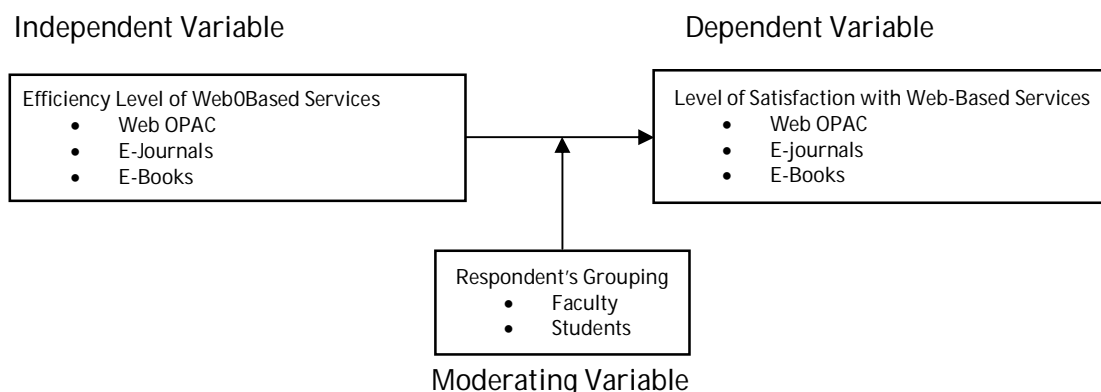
Independent Variable

Dependent Variable

Efficiency Level of Web0Based Services
- Web OPAC
- E-Journals
- E-Books

Level of Satisfaction with Web-Based Services
- Web OPAC
- E-journals
- E-Books

Respondent's Grouping
- Faculty
- Students

Moderating Variable